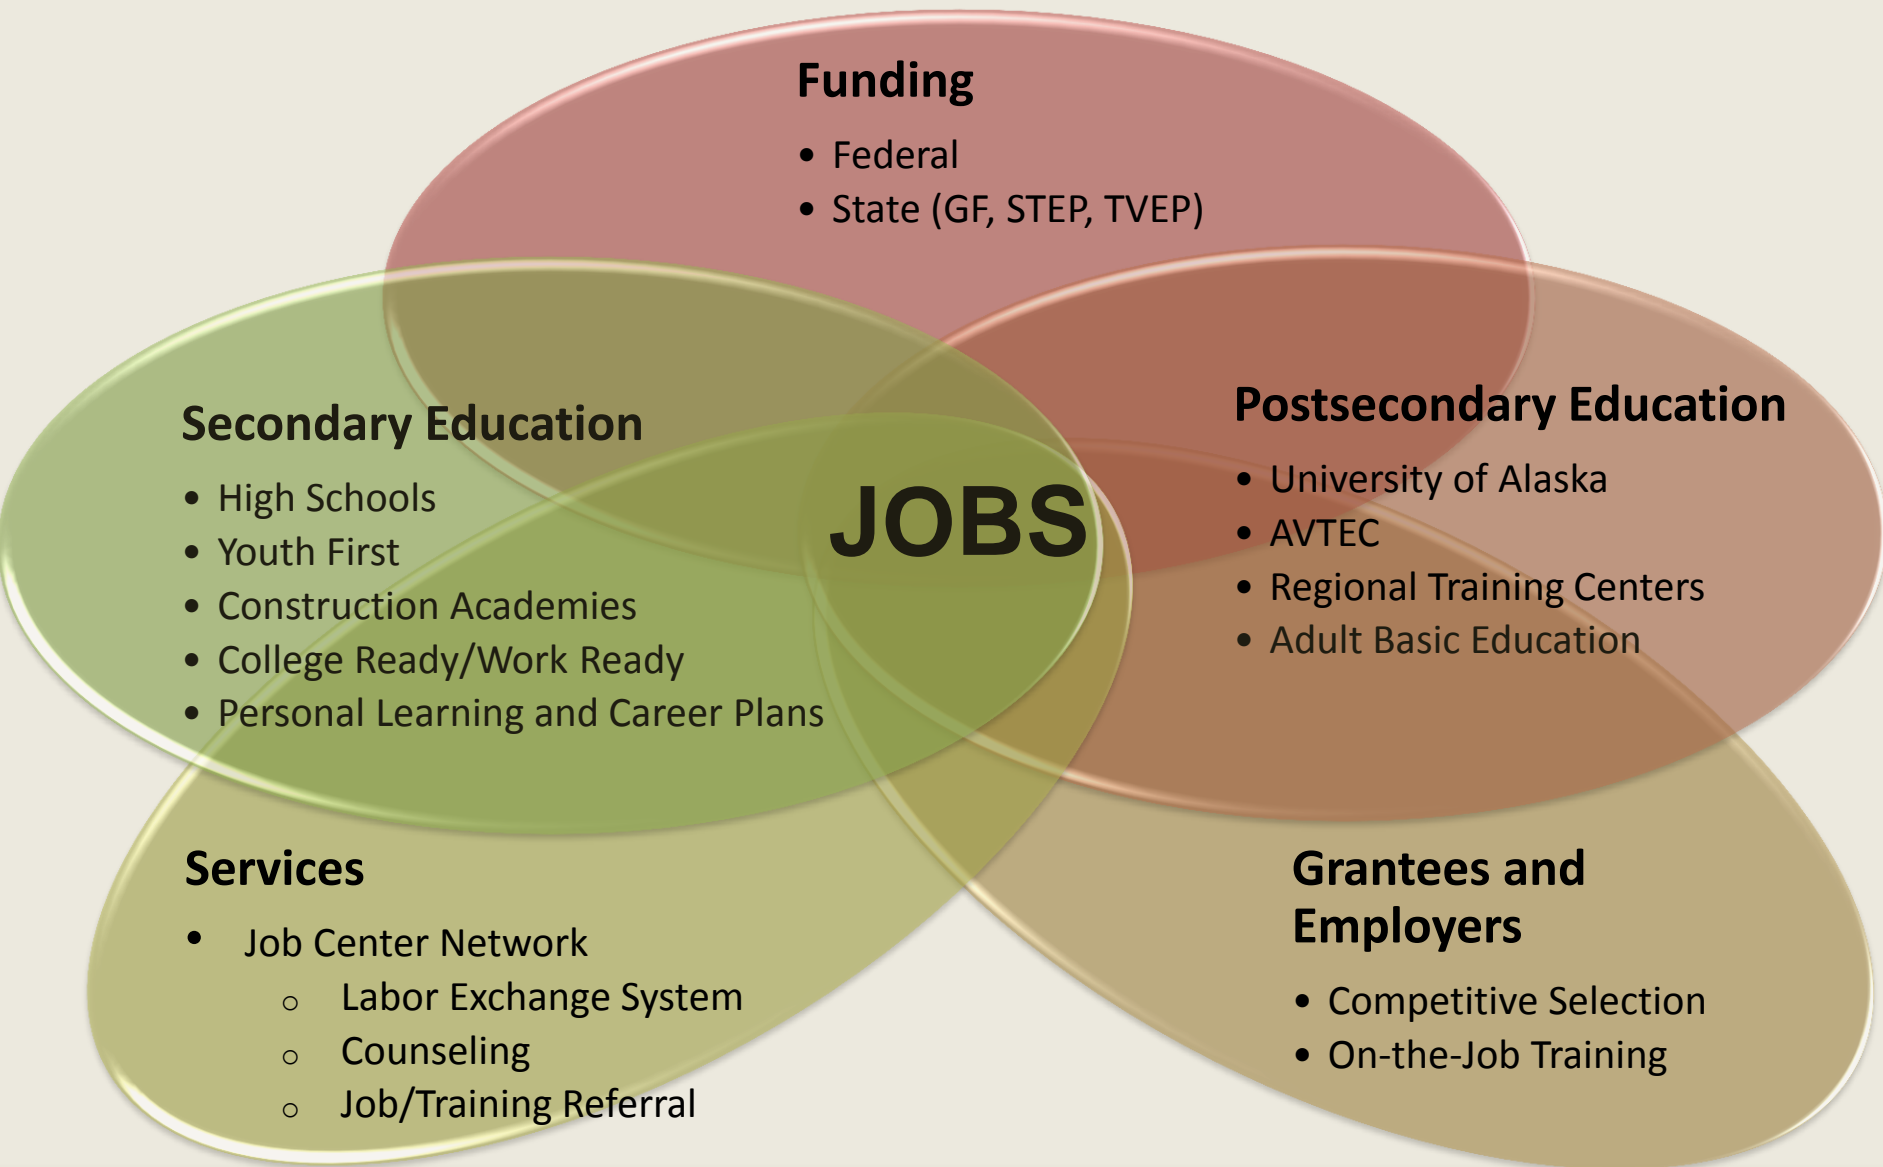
Funding

- Federal
- State (GF, STEP, TVEP)

Secondary Education

- High Schools
- Youth First
- Construction Academies
- College Ready/Work Ready
- Personal Learning and Career Plans

JOBS

Postsecondary Education

- University of Alaska
- AVTEC
- Regional Training Centers
- Adult Basic Education

Services

- Job Center Network
  - Labor Exchange System
  - Counseling
  - Job/Training Referral

Grantees and Employers

- Competitive Selection
- On-the-Job Training